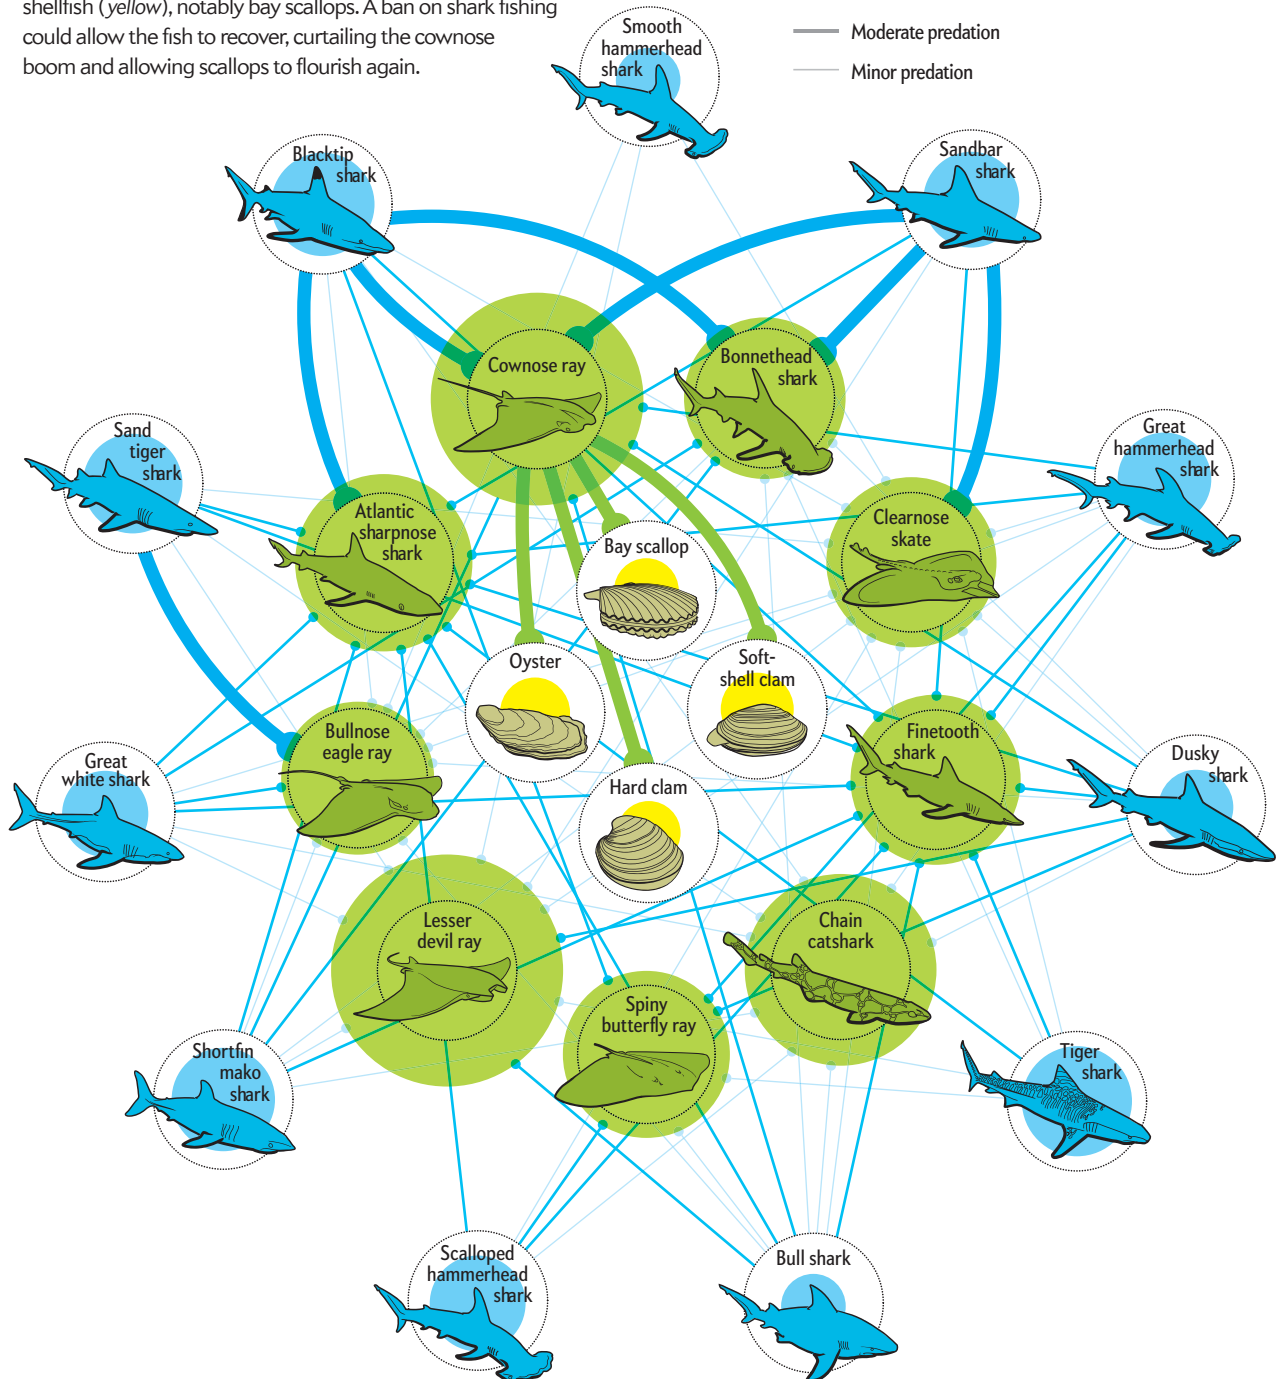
shellfish (yellow), notably bay scallops. A ban on shark fishing could allow the fish to recover, curtailing the cownose boom and allowing scallops to flourish again.

Moderate predation
Minor predation

Smooth hammerhead shark
Blacktip shark
Sandbar shark
Cownose ray
Bonnethead shark
Sand tiger shark
Great hammerhead shark
Atlantic sharpnose shark
Bay scallop
Clearnose skate
Oyster
Soft-shell clam
Finetooth shark
Great white shark
Bullnose eagle ray
Hard clam
Dusky shark
Lesser devil ray
Chain catshark
Spiny butterfly ray
Shortfin mako shark
Tiger shark
Scalloped hammerhead shark
Bull shark